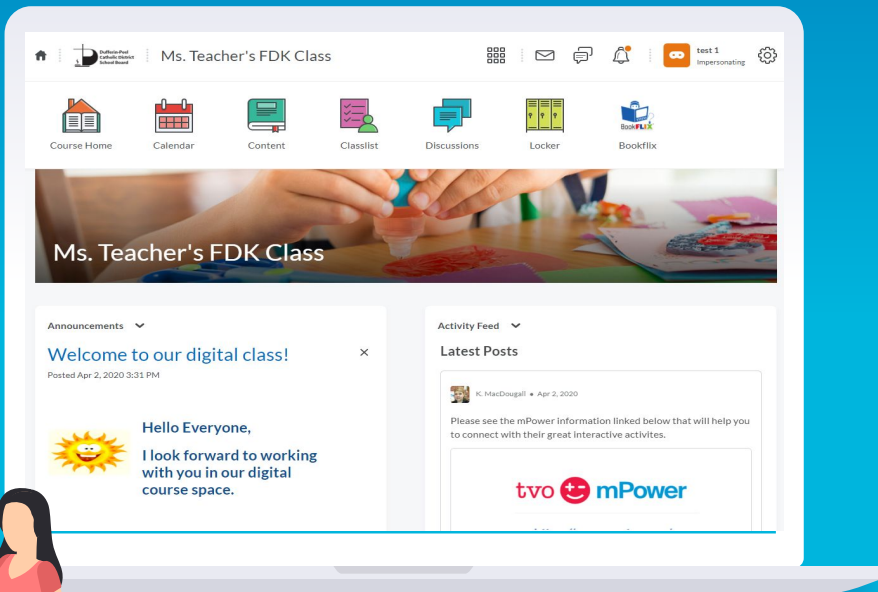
Dufferin-Peel Catholic District School Board

Ms. Teacher's FDK Class

test 1
Impersonating

Course Home
Calendar
Content
Classlist
Discussions
Locker
Bookflix

BookFLIX

Ms. Teacher's FDK Class

Announcements

Welcome to our digital class!

×

Posted Apr 2, 2020 3:31 PM

Hello Everyone,

I look forward to working with you in our digital course space.

Activity Feed

Latest Posts

K. MacDougall • Apr 2, 2020

Please see the mPower information linked below that will help you to connect with their great interactive activites.

tvo mPower